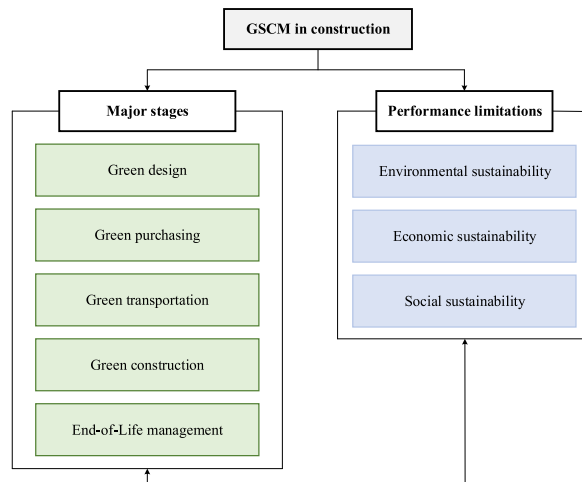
GSCM in construction

Major stages

Green design

Green purchasing

Green transportation

Green construction

End-of-Life management

Performance limitations

Environmental sustainability

Economic sustainability

Social sustainability